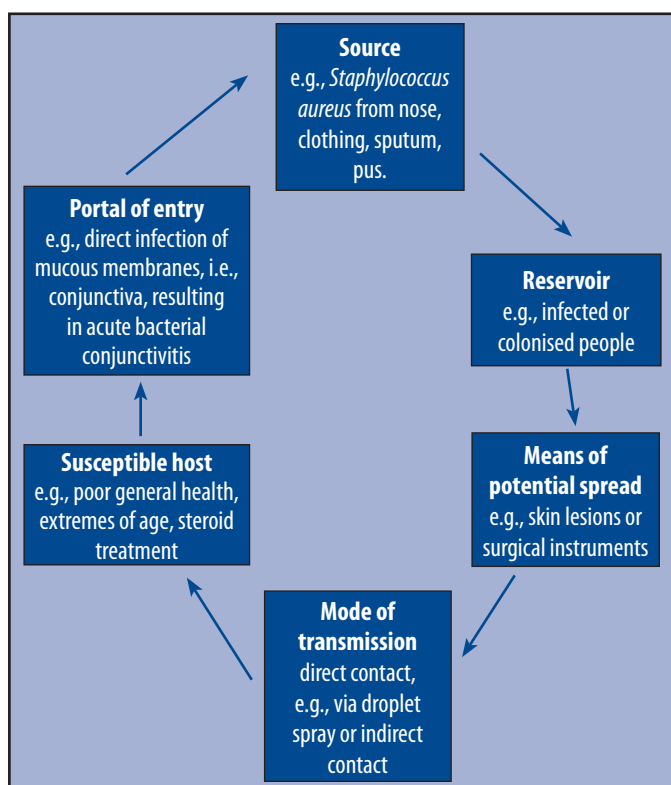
**Source**
e.g., *Staphylococcus aureus* from nose, clothing, sputum, pus.

**Reservoir**
e.g., infected or colonised people

**Means of potential spread**
e.g., skin lesions or surgical instruments

**Mode of transmission**
direct contact, e.g., via droplet spray or indirect contact

**Susceptible host**
e.g., poor general health, extremes of age, steroid treatment

**Portal of entry**
e.g., direct infection of mucous membranes, i.e., conjunctiva, resulting in acute bacterial conjunctivitis